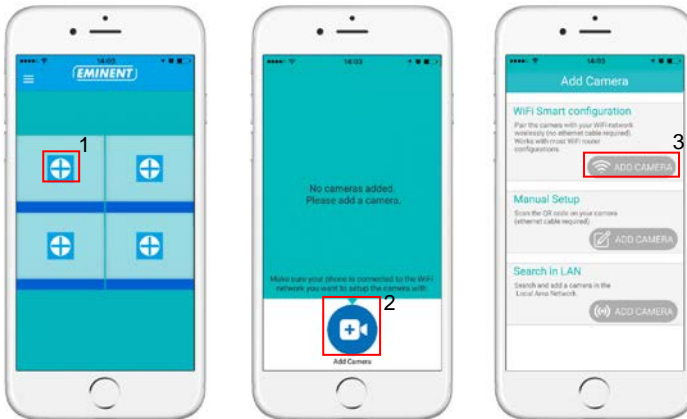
14:03

EMINENT

1

14:03

No cameras added.
Please add a camera.

Make sure your phone is connected to the WiFi network you want to setup the camera with.

2

Add Camera

14:03

Add Camera

WiFi Smart configuration

Pair the camera with your WiFi network wirelessly (no ethernet cable required). Works with most WiFi router configurations.

3

ADD CAMERA

Manual Setup

Scan the QR code on your camera (ethernet cable required).

ADD CAMERA

Search In LAN

Search and add a camera in the Local Area Network.

ADD CAMERA